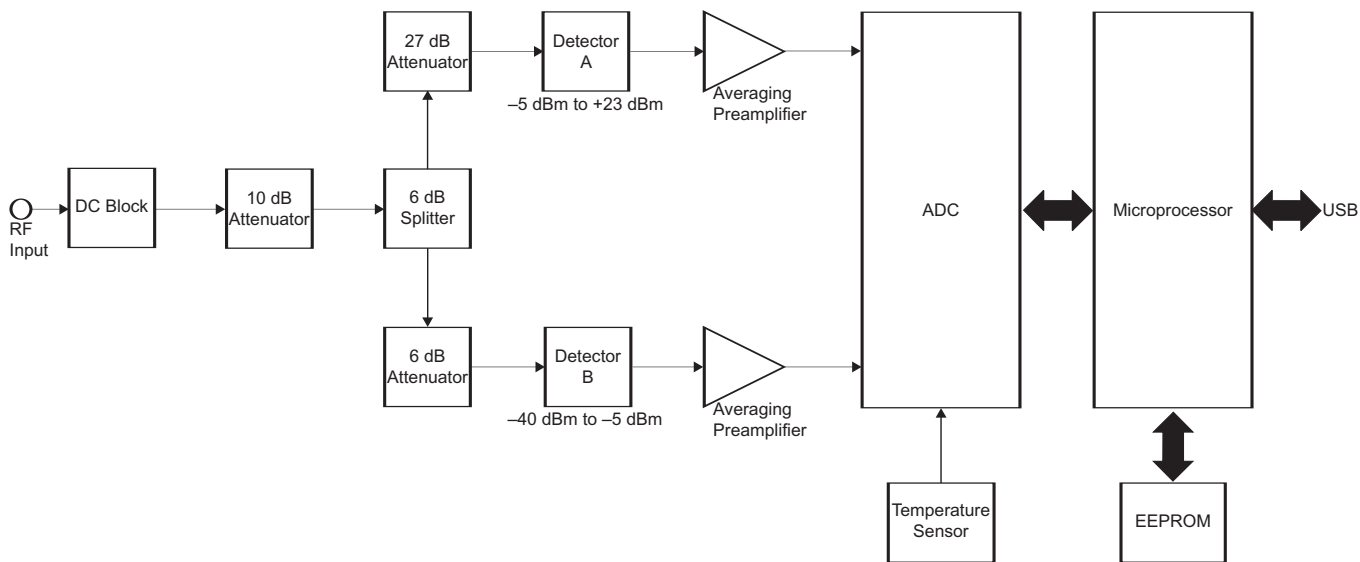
27 dB Attenuator

Detector A

–5 dBm to +23 dBm

Averaging Preamplifier

RF Input

DC Block

10 dB Attenuator

6 dB Splitter

ADC

Microprocessor

USB

6 dB Attenuator

Detector B

–40 dBm to –5 dBm

Averaging Preamplifier

Temperature Sensor

EEPROM